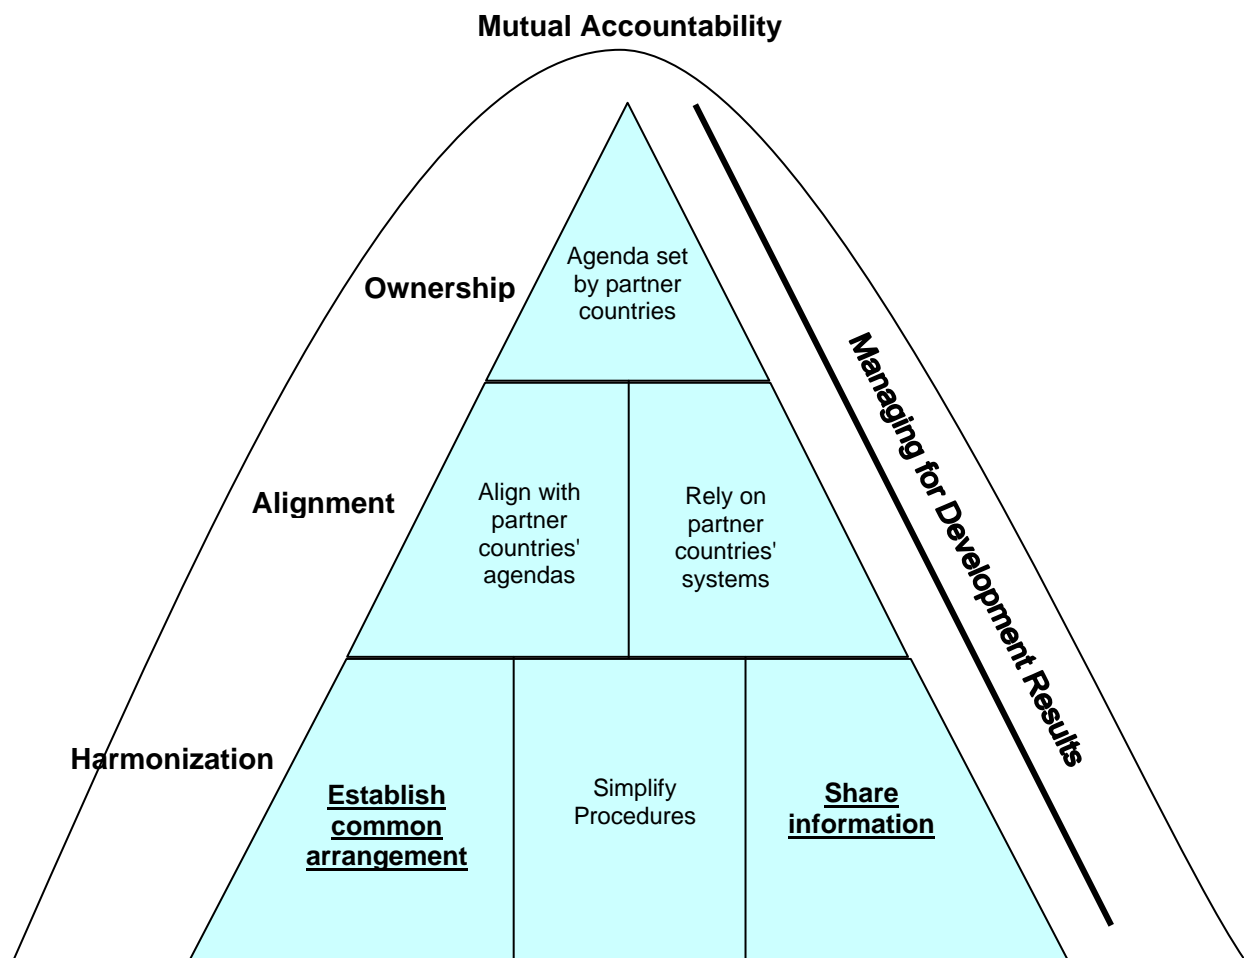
Mutual Accountability

Ownership

Agenda set by partner countries

Managing for Development Results

Alignment

Align with partner countries' agendas

Rely on partner countries' systems

Harmonization

Establish common arrangement

Simplify Procedures

Share information